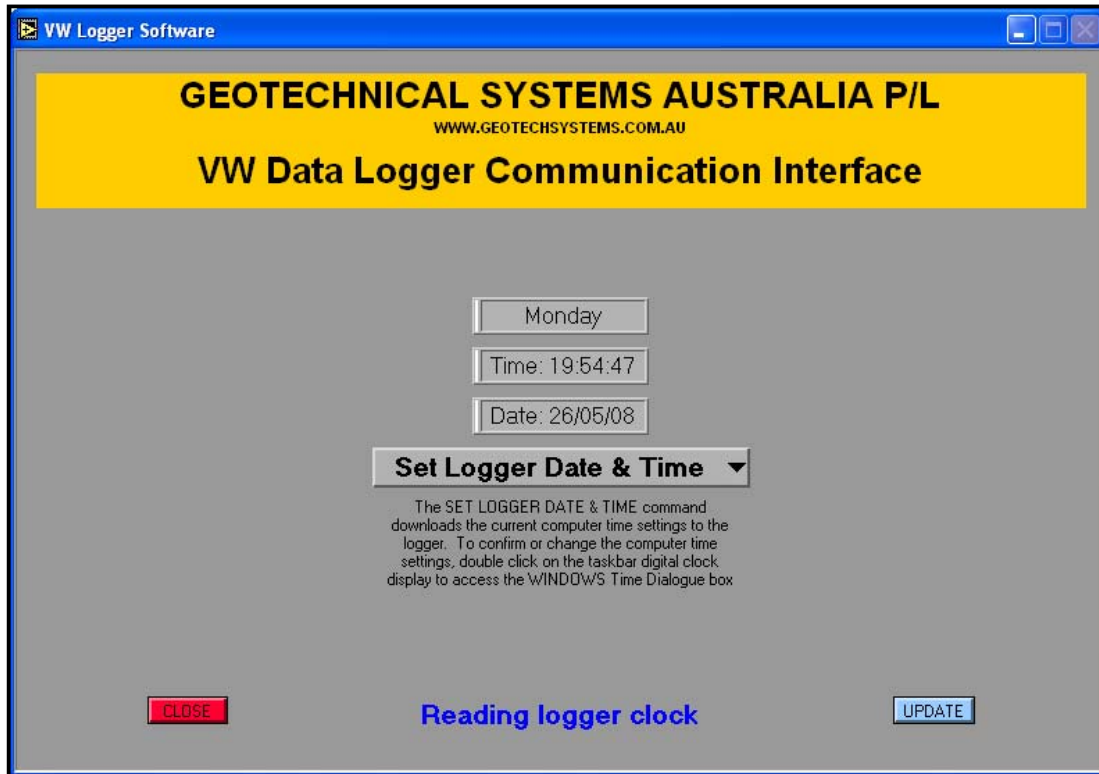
VW Logger Software

GEOTECHNICAL SYSTEMS AUSTRALIA P/L

WWW.GEOTECHSYSTEMS.COM.AU

VW Data Logger Communication Interface

Monday

Time: 19:54:47

Date: 26/05/08

Set Logger Date & Time

The SET LOGGER DATE & TIME command downloads the current computer time settings to the logger. To confirm or change the computer time settings, double click on the taskbar digital clock display to access the WINDOWS Time Dialogue box

CLOSE

Reading logger clock

UPDATE